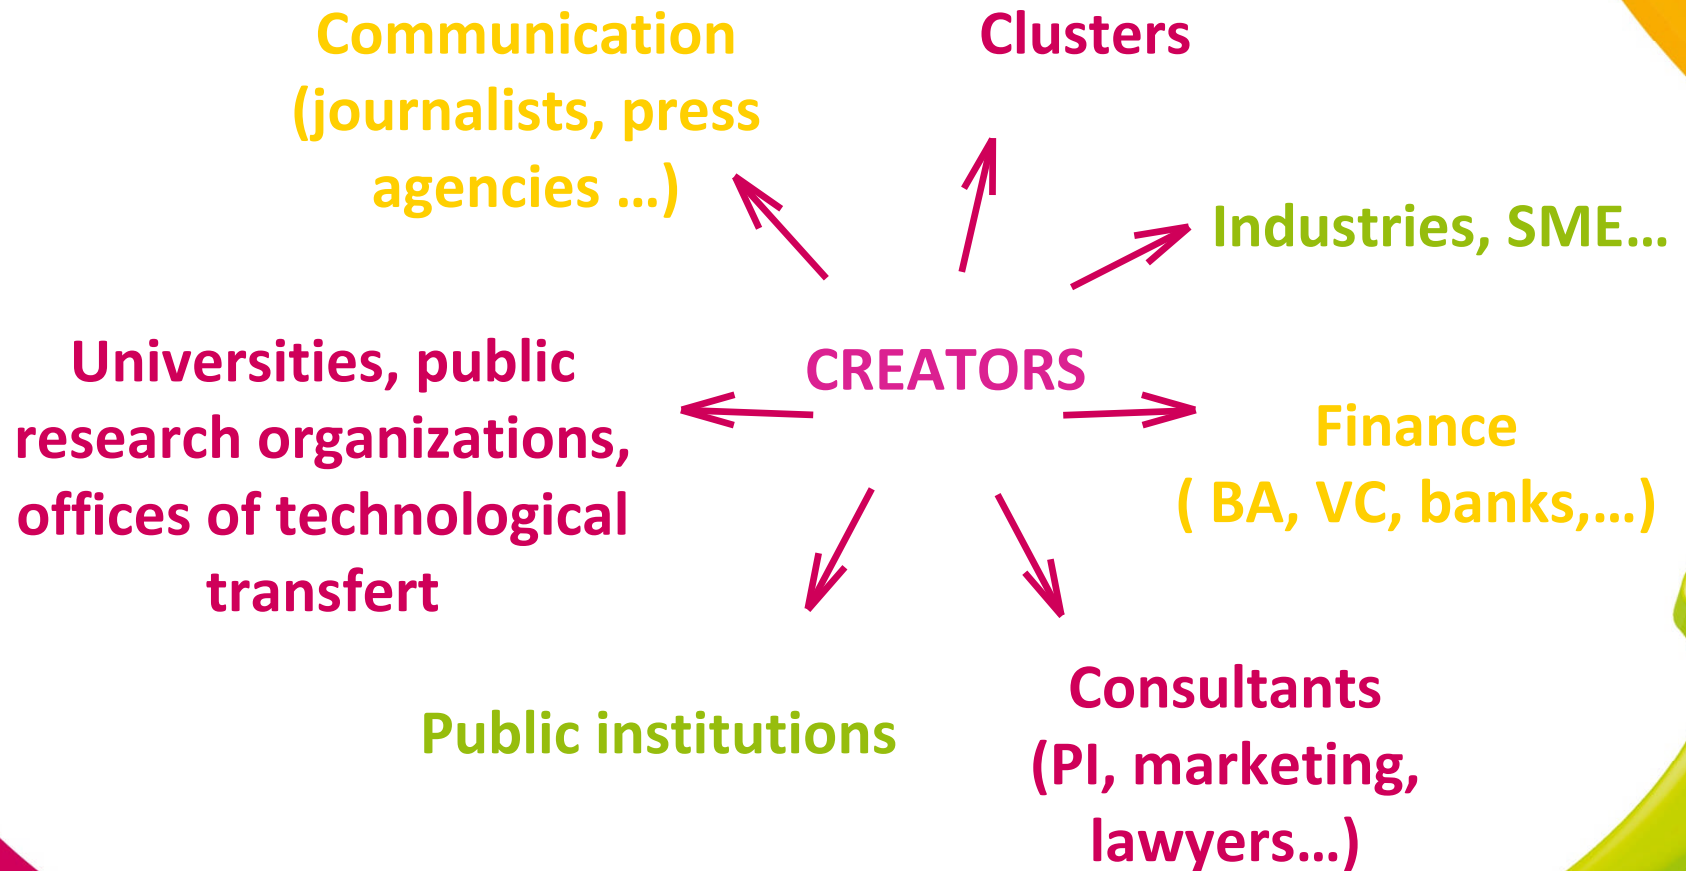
Communication (journalists, press agencies …)

Clusters

Industries, SME…

Universities, public research organizations, offices of technological transfert

CREATORS

Finance ( BA, VC, banks,…)

Public institutions

Consultants (PI, marketing, lawyers…)